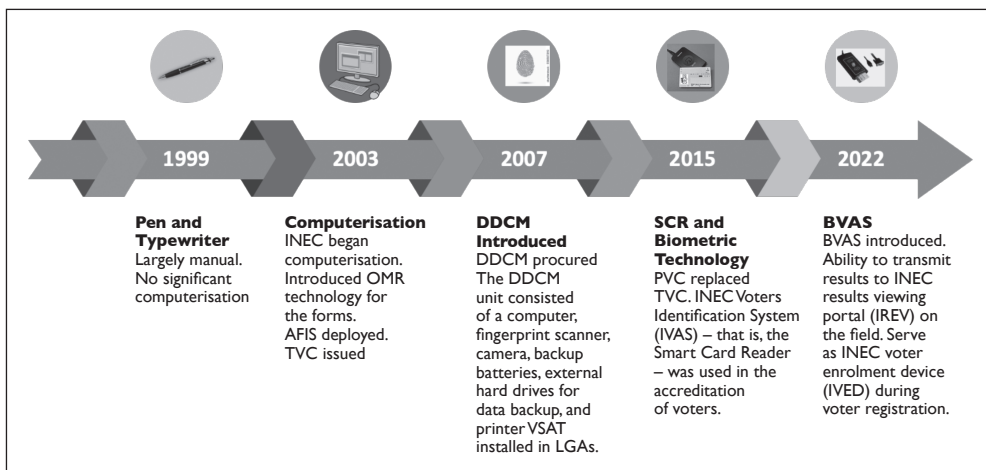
1999

2003

2007

2015

2022

**Pen and Typewriter**
Largely manual. No significant computerisation

**Computerisation**
INEC began computerisation. Introduced OMR technology for the forms. AFIS deployed. TVC issued

**DDCM Introduced**
DDCM procured The DDCM unit consisted of a computer, fingerprint scanner, camera, backup batteries, external hard drives for data backup, and printer VSAT installed in LGAs.

**SCR and Biometric Technology**
PVC replaced TVC. INEC Voters Identification System (IVAS) – that is, the Smart Card Reader – was used in the accreditation of voters.

**BVAS**
BVAS introduced. Ability to transmit results to INEC results viewing portal (IREV) on the field. Serve as INEC voter enrolment device (IVED) during voter registration.